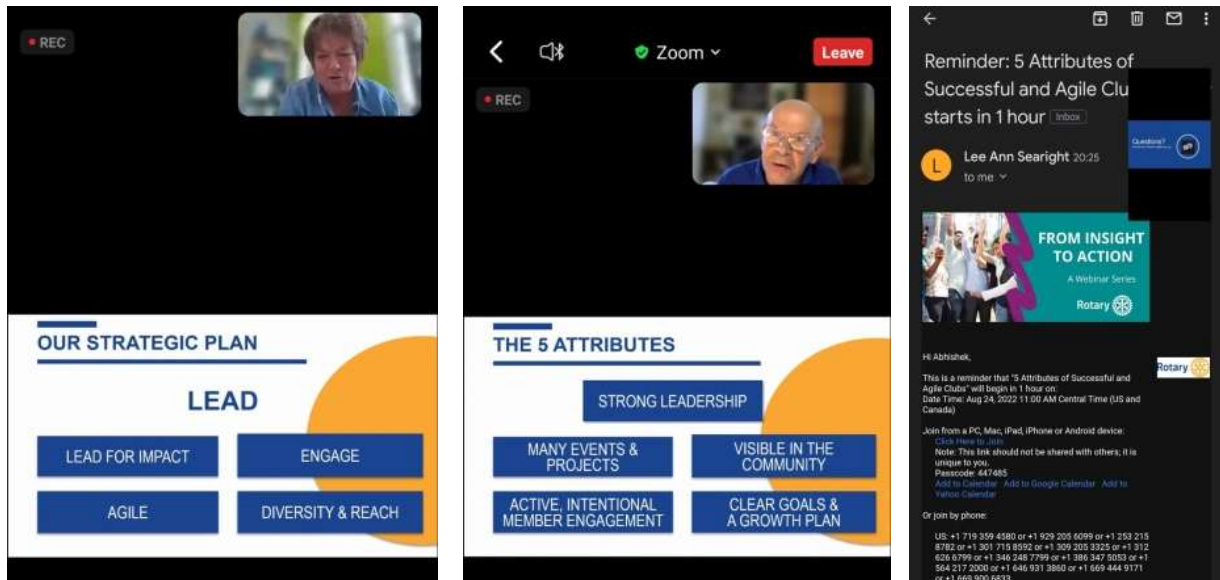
REC

OUR STRATEGIC PLAN

LEAD

LEAD FOR IMPACT

ENGAGE

AGILE

DIVERSITY & REACH

Zoom

Leave

REC

THE 5 ATTRIBUTES

STRONG LEADERSHIP

MANY EVENTS & PROJECTS

VISIBLE IN THE COMMUNITY

ACTIVE, INTENTIONAL MEMBER ENGAGEMENT

CLEAR GOALS & A GROWTH PLAN

Reminder: 5 Attributes of Successful and Agile Clu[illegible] starts in 1 hour Inbox

Questions?

Lee Ann Searight 20:25

to me

FROM INSIGHT TO ACTION

A Webinar Series

Rotary

Rotary

Hi Abhishek,

This is a reminder that "5 Attributes of Successful and Agile Clubs" will begin in 1 hour on:
Date Time: Aug 24, 2022 11:00 AM Central Time (US and Canada)

Join from a PC, Mac, iPad, iPhone or Android device:
Click Here to Join
Note: This link should not be shared with others; it is unique to you.
Passcode: 447485
Add to Calendar Add to Google Calendar Add to Yahoo Calendar

Or join by phone:

US: +1 719 359 4580 or +1 929 205 6099 or +1 253 215 8782 or +1 301 715 8592 or +1 309 205 3325 or +1 312 626 6799 or +1 346 248 7799 or +1 386 347 5053 or +1 564 217 2000 or +1 646 931 3860 or +1 669 444 9171 or +1 669 900 6833